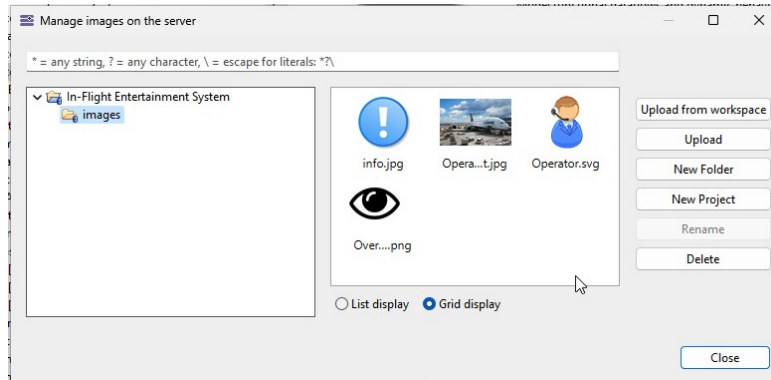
Manage images on the server

* = any string, ? = any character, \ = escape for literals: *?\

In-Flight Entertainment System
images

info.jpg
Opera...t.jpg
Operator.svg
Over....png

Upload from workspace
Upload
New Folder
New Project
Rename
Delete

List display
Grid display

Close